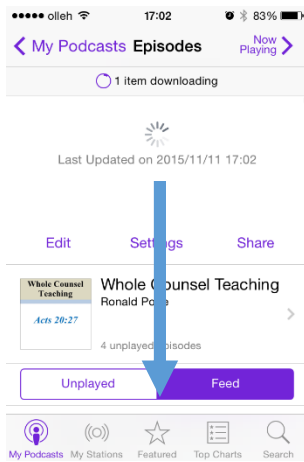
●●●●● olleh 17:02 83%

< My Podcasts Episodes Now Playing

1 item downloading

Last Updated on 2015/11/11 17:02

Edit Settings Share

Whole Counsel Teaching
Acts 20:27

Whole Counsel Teaching
Ronald Po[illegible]e

4 unplayed episodes

Unplayed Feed

My Podcasts My Stations Featured Top Charts Search